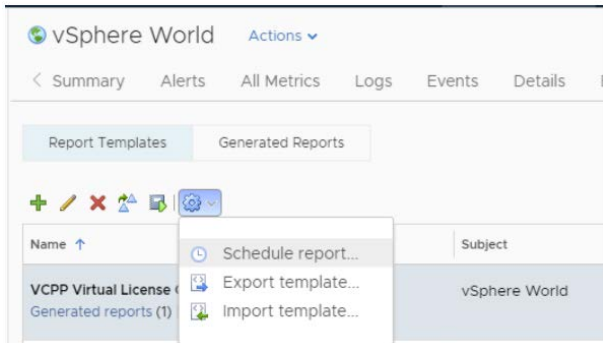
vSphere World Actions

< Summary Alerts All Metrics Logs Events Details

Report Templates Generated Reports

Name ↑

Subject

VCPP Virtual License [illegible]

Generated reports (1)

vSphere World

Schedule report...

Export template...

Import template...